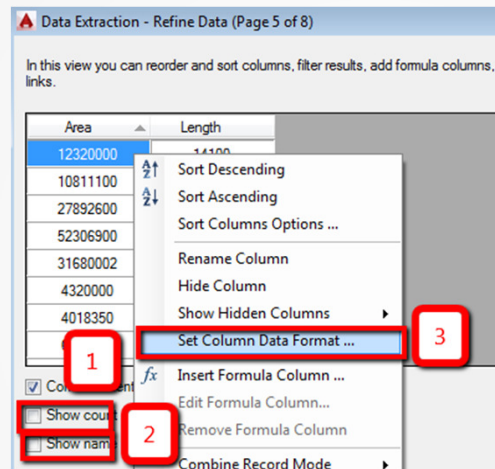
Data Extraction - Refine Data (Page 5 of 8)

In this view you can reorder and sort columns, filter results, add formula columns, links.

| Area | Length |
|---|---|
| 12320000 | 14100 |
| 10811100 | |
| 27892600 | |
| 52306900 | |
| 31680002 | |
| 4320000 | |
| 4018350 | |

Sort Descending
Sort Ascending
Sort Columns Options ...
Rename Column
Hide Column
Show Hidden Columns
Set Column Data Format ...
Insert Formula Column ...
Edit Formula Column...
Remove Formula Column
Combine Record Mode

3

1

Co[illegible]

Show cou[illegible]

2

Show nam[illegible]